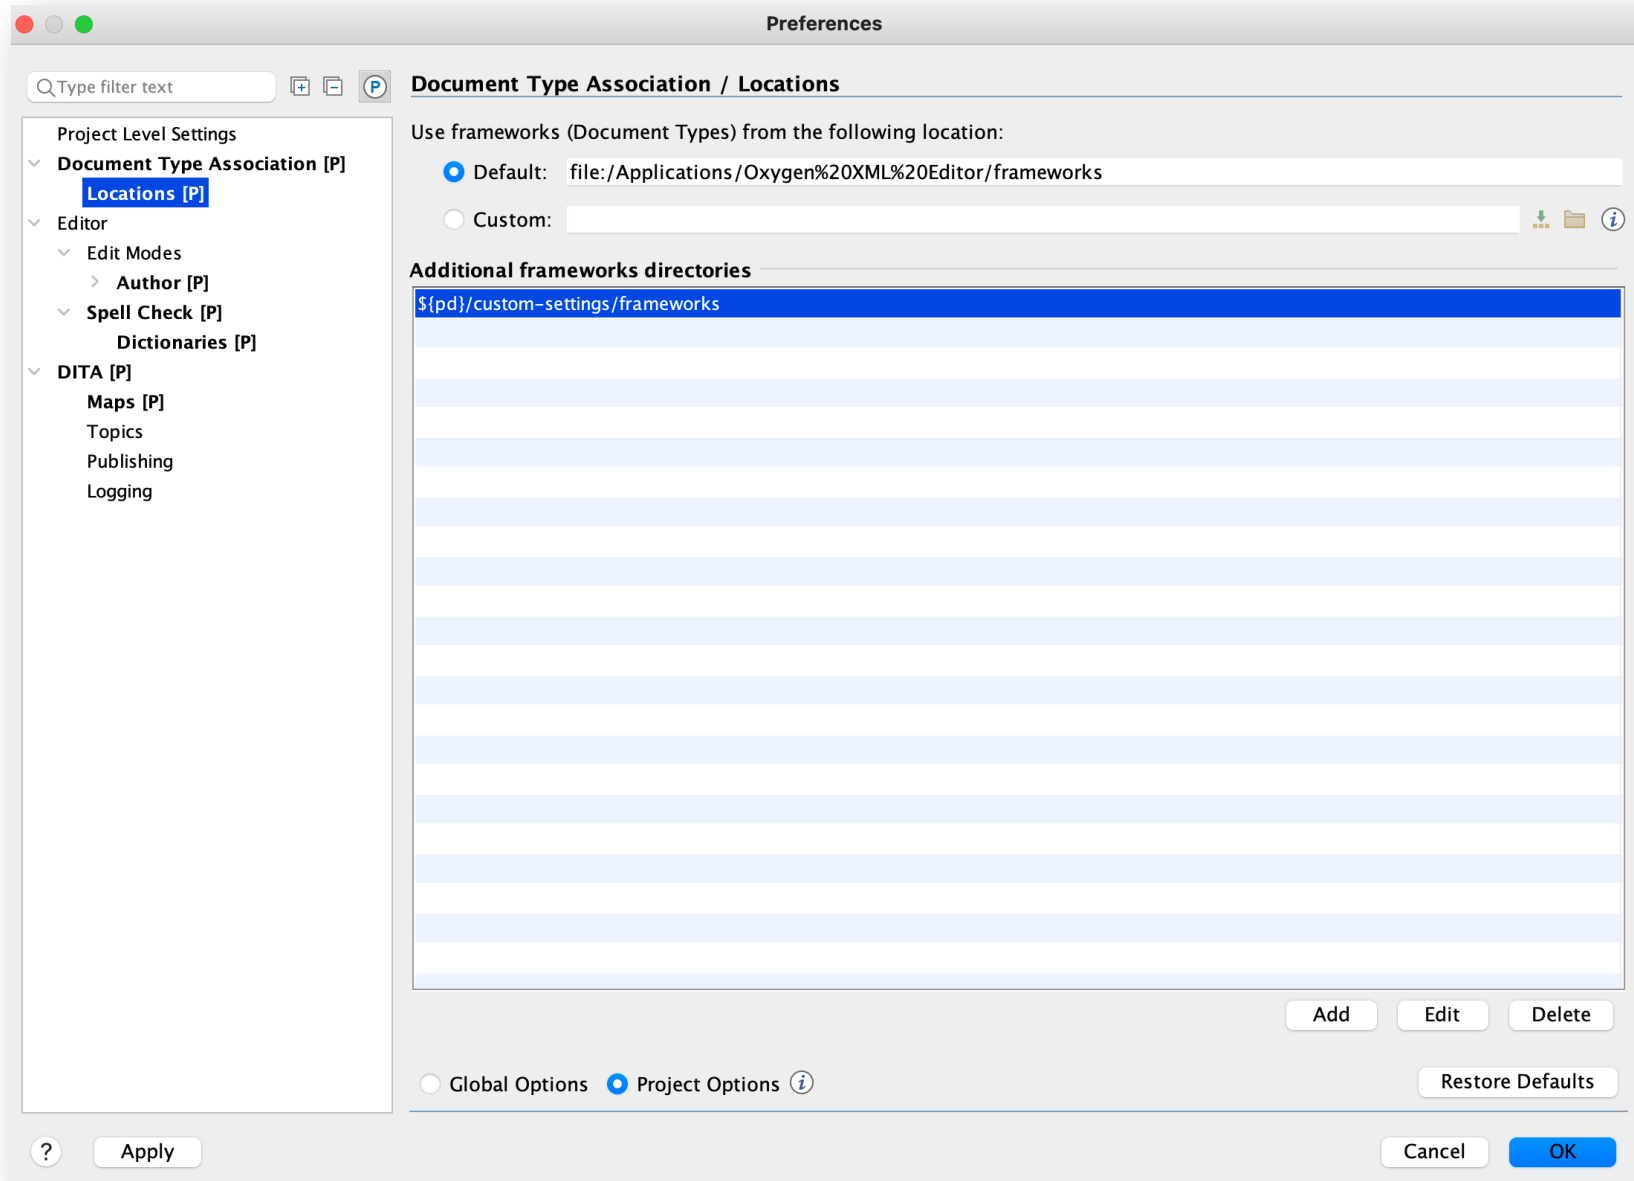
Preferences

Type filter text

P

Project Level Settings
Document Type Association [P]
Locations [P]
Editor
Edit Modes
Author [P]
Spell Check [P]
Dictionaries [P]
DITA [P]
Maps [P]
Topics
Publishing
Logging

Document Type Association / Locations

Use frameworks (Document Types) from the following location:

Default: file:/Applications/Oxygen%20XML%20Editor/frameworks

Custom:

Additional frameworks directories

${pd}/custom-settings/frameworks

Add Edit Delete

Global Options Project Options

Restore Defaults

?

Apply

Cancel OK